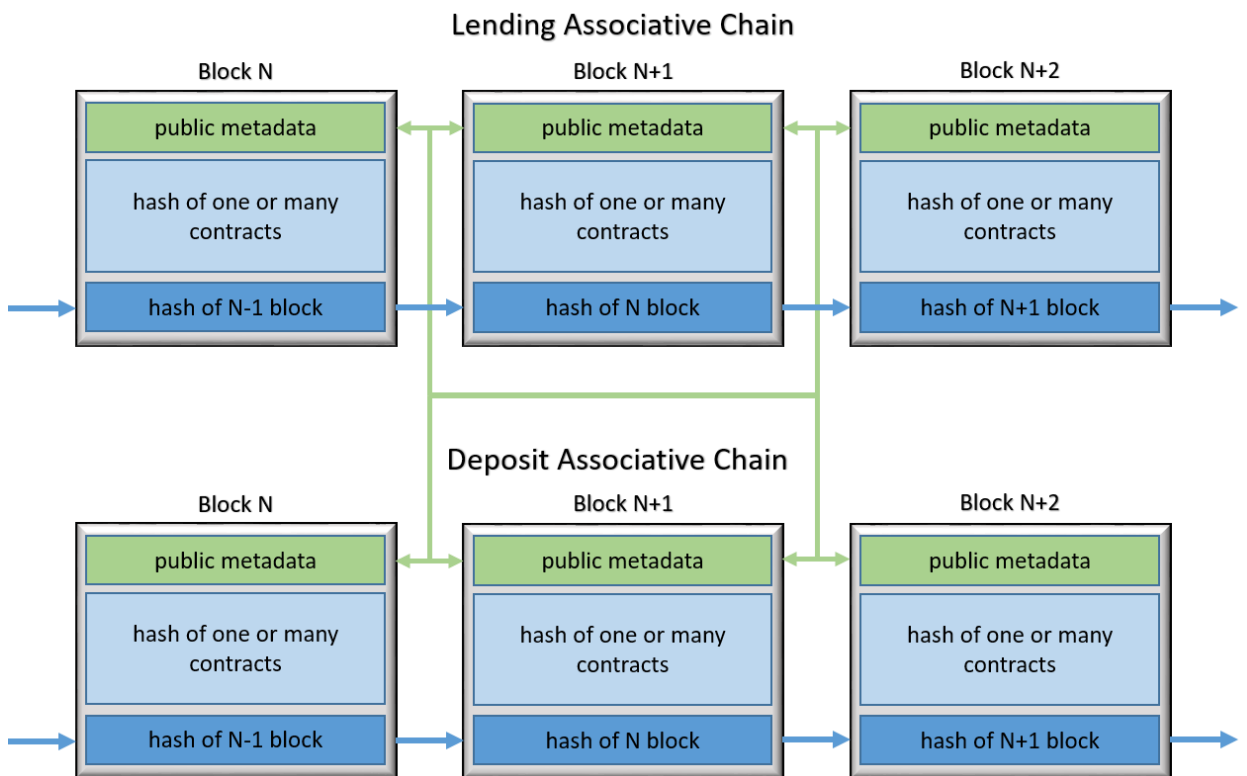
Lending Associative Chain

Block N

public metadata

hash of one or many contracts

hash of N-1 block

Block N+1

public metadata

hash of one or many contracts

hash of N block

Block N+2

public metadata

hash of one or many contracts

hash of N+1 block

Deposit Associative Chain

Block N

public metadata

hash of one or many contracts

hash of N-1 block

Block N+1

public metadata

hash of one or many contracts

hash of N block

Block N+2

public metadata

hash of one or many contracts

hash of N+1 block